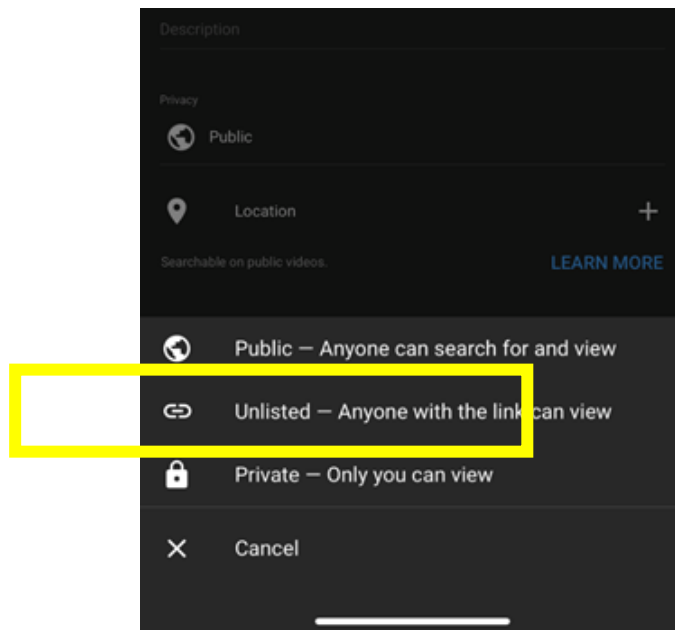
Description

Privacy

Public

Location

+

Searchable on public videos.

LEARN MORE

Public — Anyone can search for and view

Unlisted — Anyone with the link can view

Private — Only you can view

Cancel